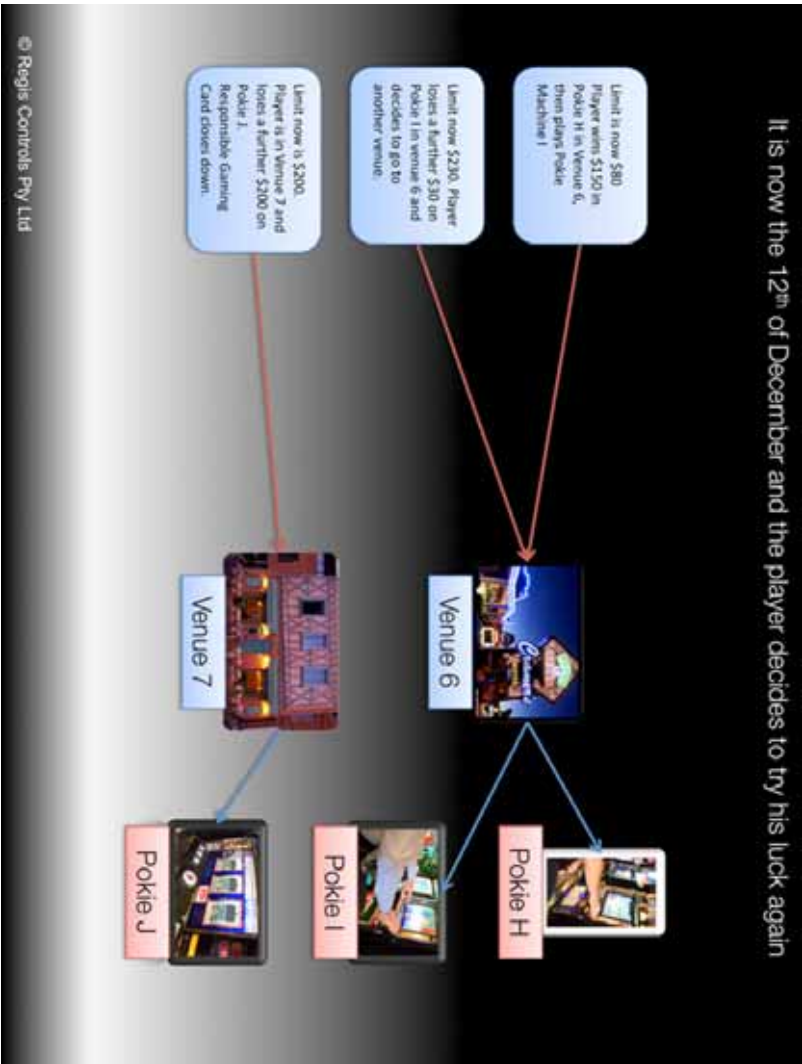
It is now the 12$^{th}$ of December and the player decides to try his luck again

Limit is now $80
Player wins $150 in Pokie H in Venue 6, then plays Pokie Machine I

Limit now $230. Player loses a further $30 on Pokie I in venue 6 and decides to go to another venue.

Limit now is $200. Player is in Venue 7 and loses a further $200 on Pokie J. Responsible Gaming Card closes down.

Venue 6

Venue 7

Pokie H

Pokie I

Pokie J

© Regis Controls Pty Ltd